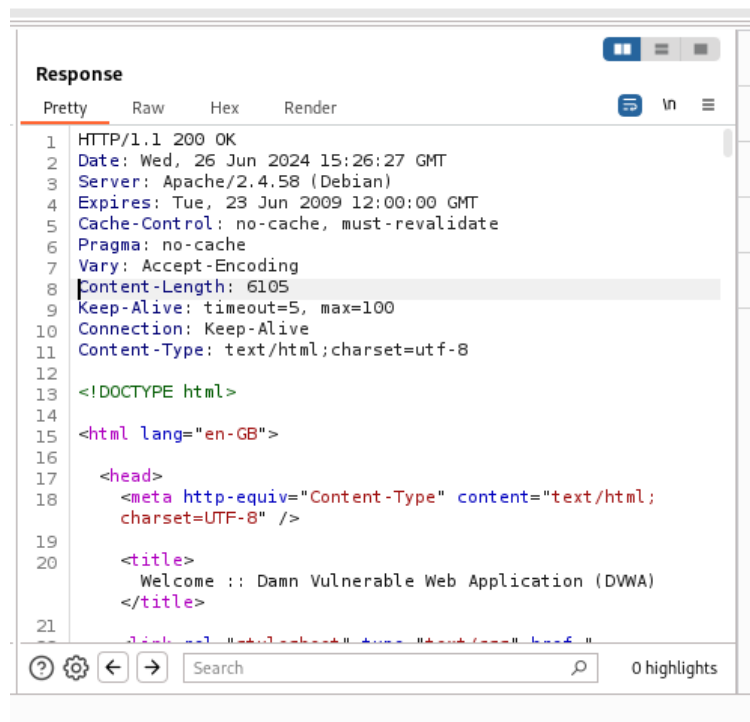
Response

Pretty Raw Hex Render

\n ≡

1 HTTP/1.1 200 OK
2 Date: Wed, 26 Jun 2024 15:26:27 GMT
3 Server: Apache/2.4.58 (Debian)
4 Expires: Tue, 23 Jun 2009 12:00:00 GMT
5 Cache-Control: no-cache, must-revalidate
6 Pragma: no-cache
7 Vary: Accept-Encoding
8 Content-Length: 6105
9 Keep-Alive: timeout=5, max=100
10 Connection: Keep-Alive
11 Content-Type: text/html;charset=utf-8
12
13 <!DOCTYPE html>
14
15 <html lang="en-GB">
16
17 <head>
18 <meta http-equiv="Content-Type" content="text/html; charset=UTF-8" />
19
20 <title>
Welcome :: Damn Vulnerable Web Application (DVWA)
</title>
21
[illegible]

Search

0 highlights